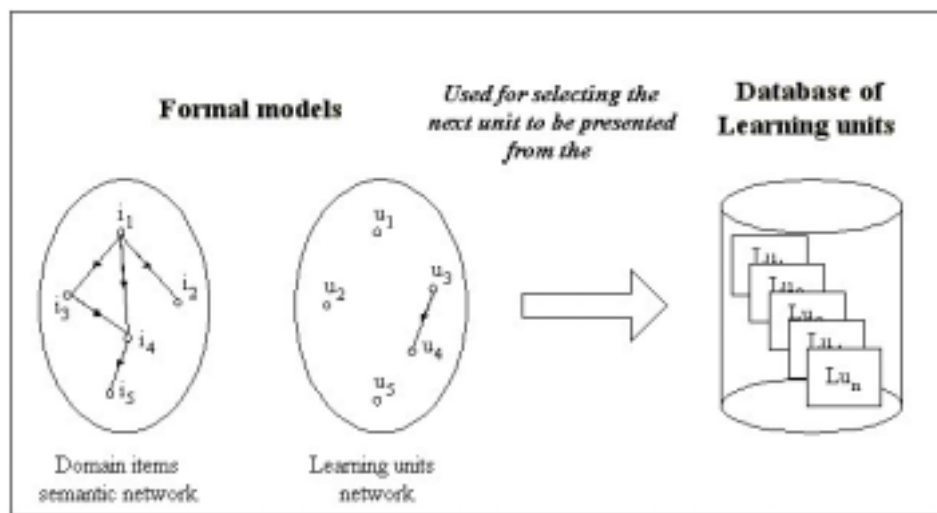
Formal models

Used for selecting the next unit to be presented from the

Database of Learning units

$i_1$

$i_2$

$i_3$

$i_4$

$i_5$

$u_1$

$u_2$

$u_3$

$u_4$

$u_5$

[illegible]

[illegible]

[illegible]

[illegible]

$Lu_n$

Domain items semantic network

Learning units network